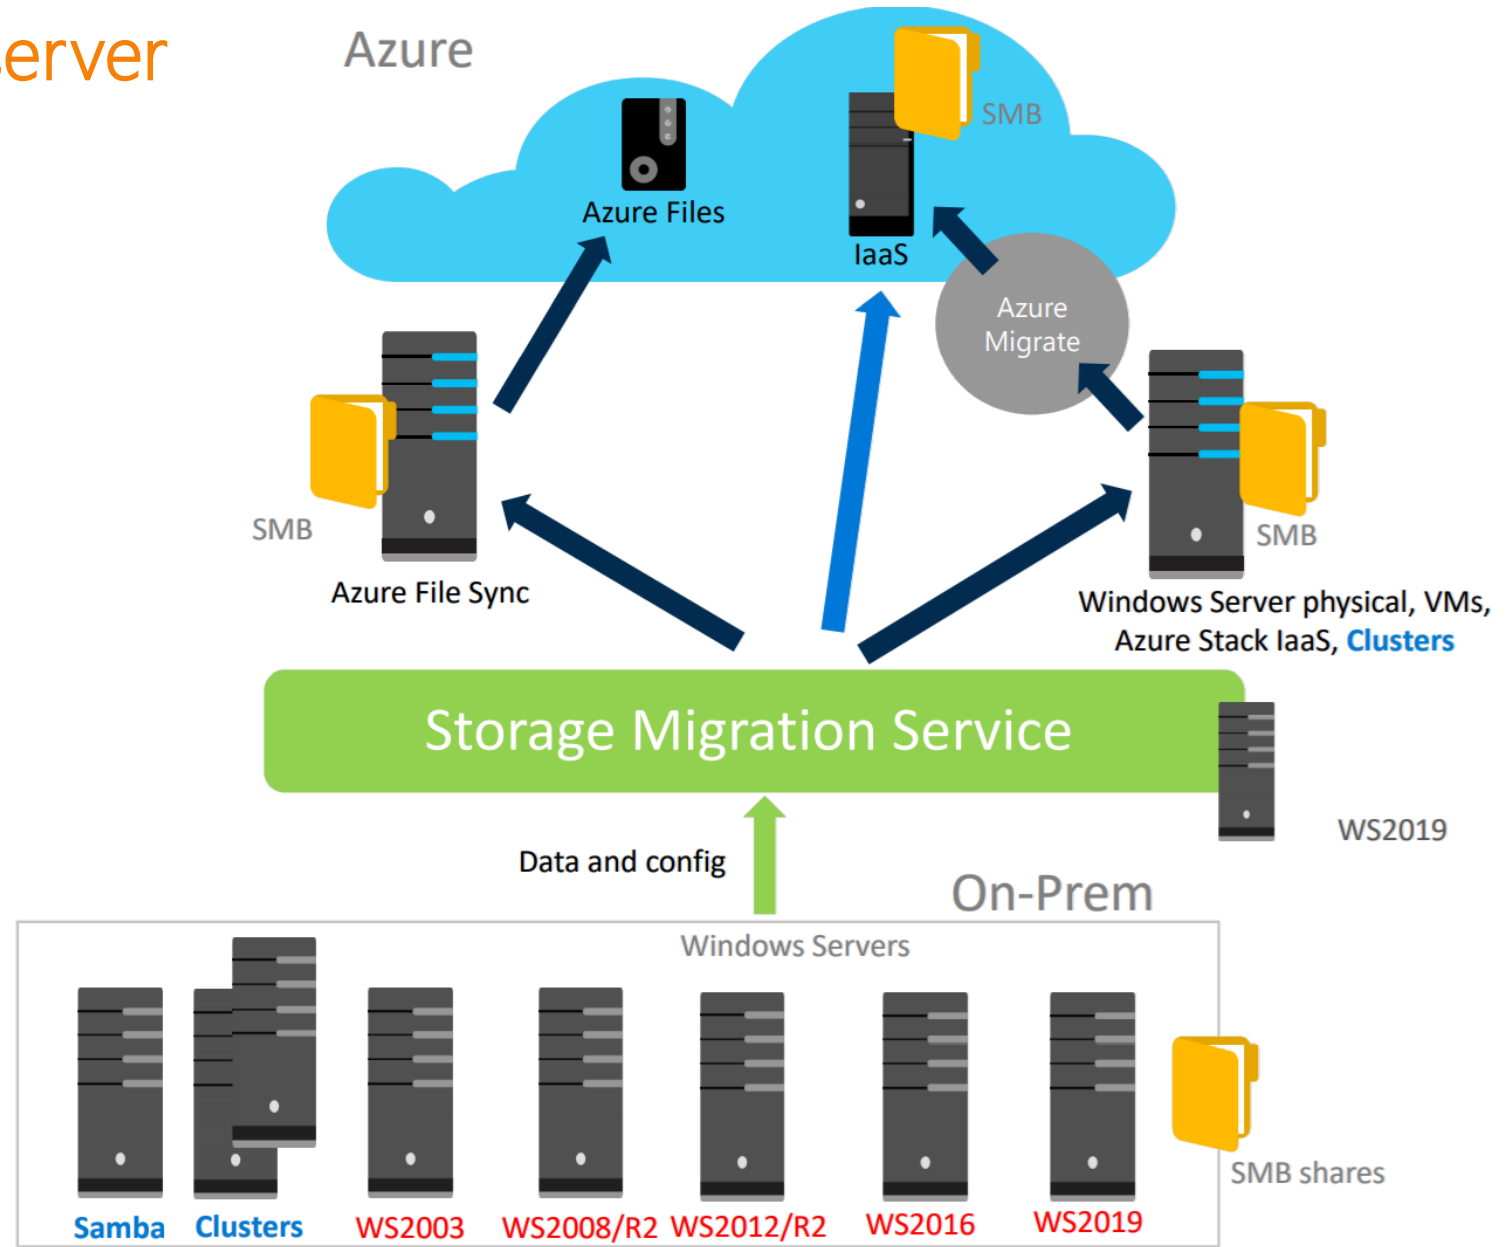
erver

Azure

Azure Files

SMB

IaaS

Azure Migrate

SMB

Azure File Sync

SMB

Windows Server physical, VMs, Azure Stack IaaS, Clusters

Storage Migration Service

WS2019

Data and config

On-Prem

Windows Servers

SMB shares

Samba Clusters WS2003 WS2008/R2 WS2012/R2 WS2016 WS2019